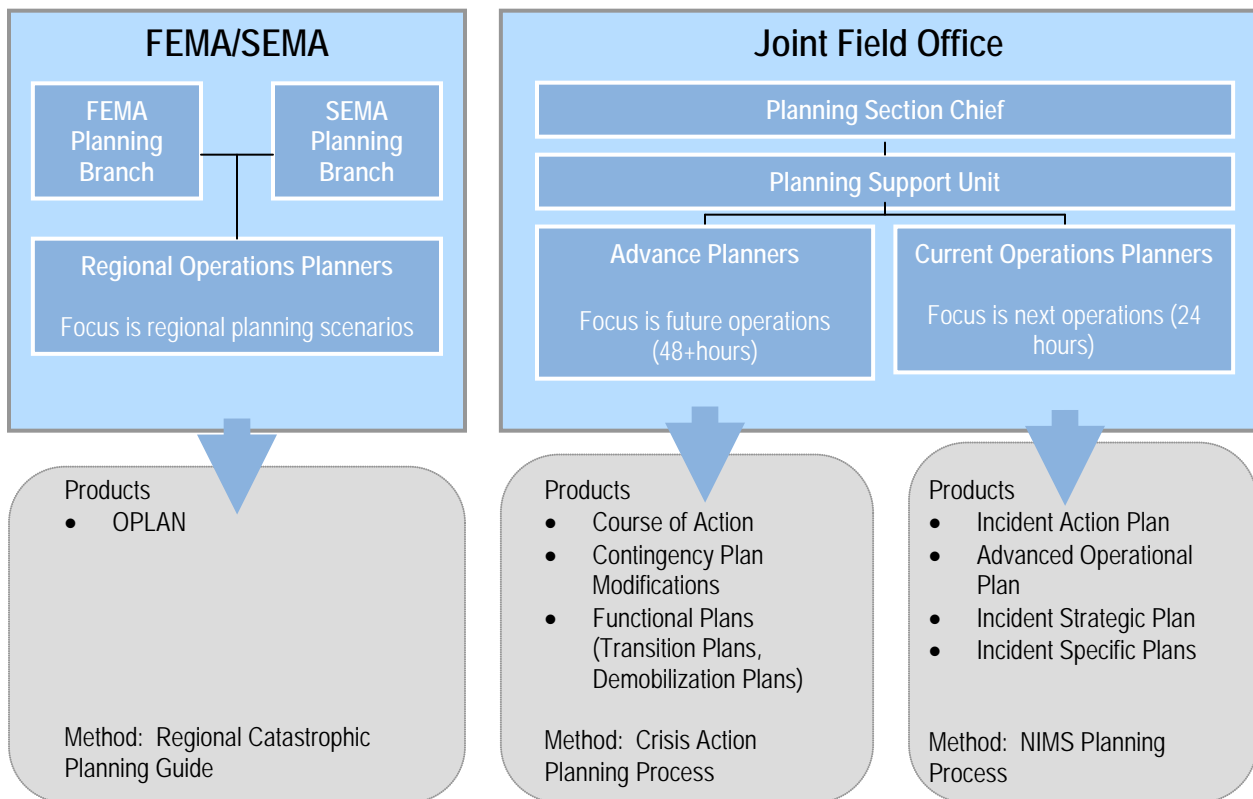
FEMA/SEMA

FEMA Planning Branch

SEMA Planning Branch

Regional Operations Planners

Focus is regional planning scenarios

Joint Field Office

Planning Section Chief

Planning Support Unit

Advance Planners

Focus is future operations (48+hours)

Current Operations Planners

Focus is next operations (24 hours)

Products
- OPLAN

Method: Regional Catastrophic Planning Guide

Products
- Course of Action
- Contingency Plan Modifications
- Functional Plans (Transition Plans, Demobilization Plans)

Method: Crisis Action Planning Process

Products
- Incident Action Plan
- Advanced Operational Plan
- Incident Strategic Plan
- Incident Specific Plans

Method: NIMS Planning Process